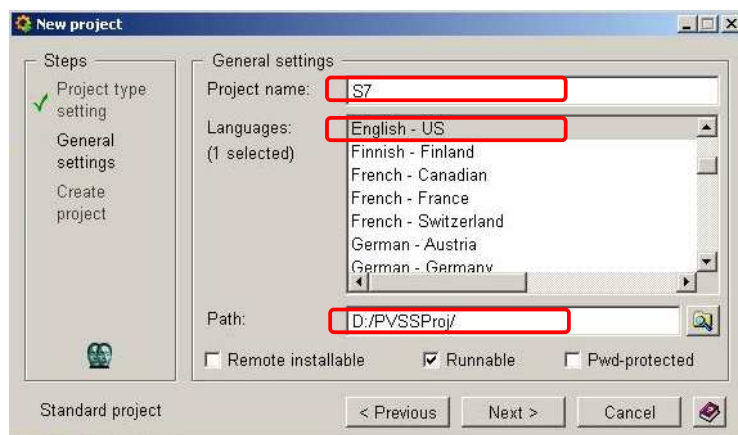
New project

Steps

✓ Project type setting

General settings

Create project

General settings

Project name: S7

Languages: (1 selected)

English - US
Finnish - Finland
French - Canadian
French - France
French - Switzerland
German - Austria
German - Germany

Path: D:/PVSSProj/

Remote installable

Runnable

Pwd-protected

Standard project

< Previous

Next >

Cancel